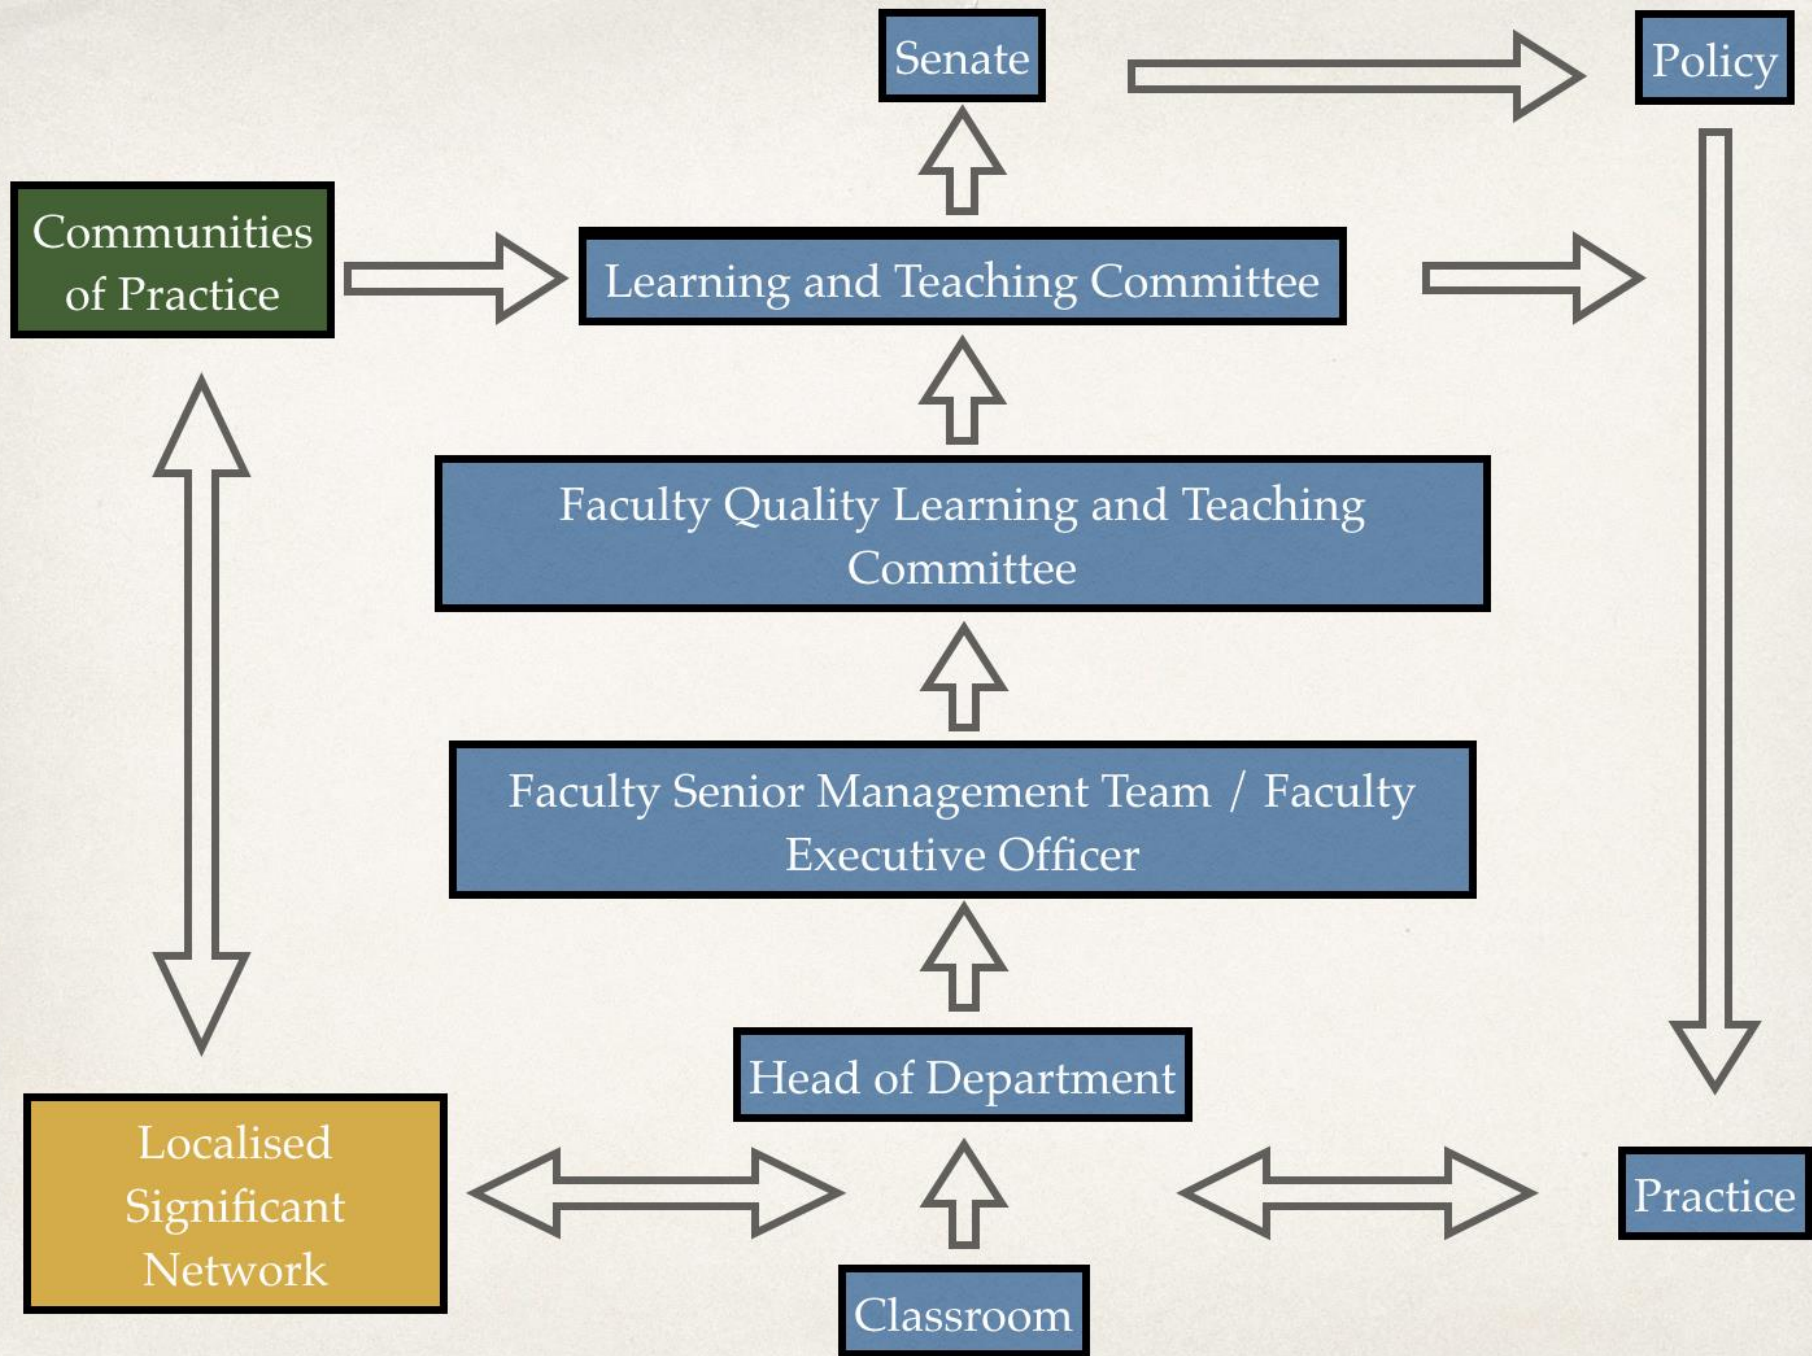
Senate

Policy

Communities of Practice

Learning and Teaching Committee

Faculty Quality Learning and Teaching Committee

Faculty Senior Management Team / Faculty Executive Officer

Head of Department

Localised Significant Network

Practice

Classroom